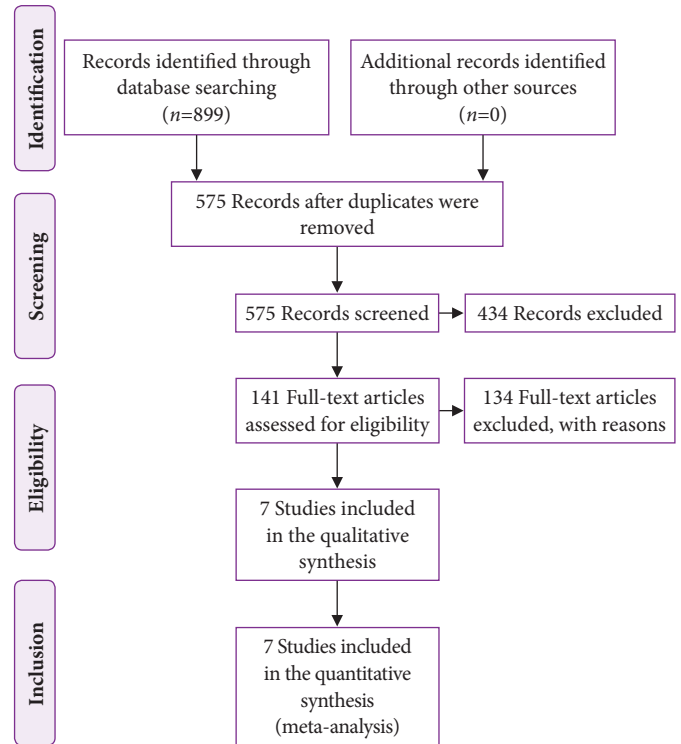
Identification

Records identified through database searching ($n$=899)

Additional records identified through other sources ($n$=0)

Screening

575 Records after duplicates were removed

575 Records screened

434 Records excluded

Eligibility

141 Full-text articles assessed for eligibility

134 Full-text articles excluded, with reasons

7 Studies included in the qualitative synthesis

Inclusion

7 Studies included in the quantitative synthesis (meta-analysis)